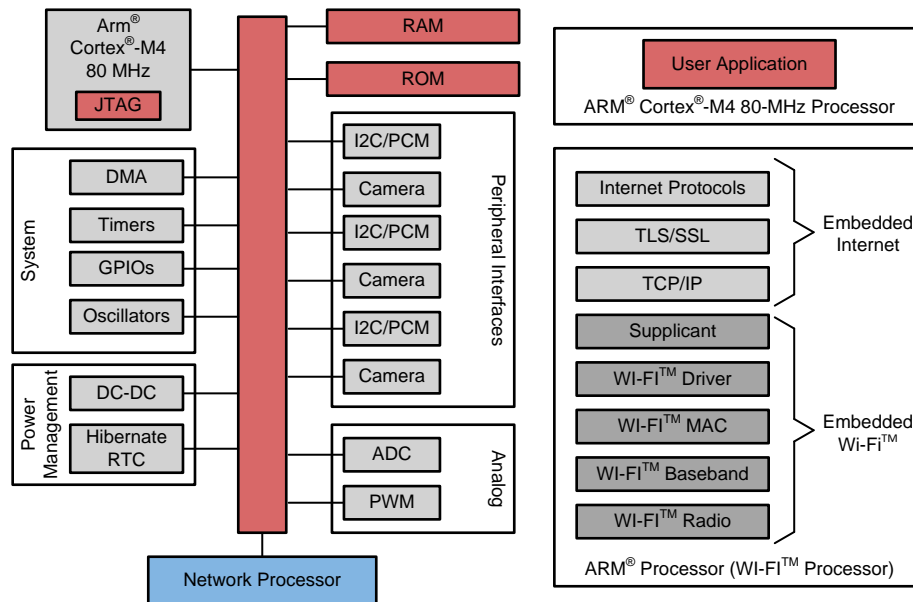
Arm®
Cortex®-M4
80 MHz
JTAG

RAM
ROM

System
DMA
Timers
GPIOs
Oscillators

Power Management
DC-DC
Hibernate RTC

Peripheral Interfaces
I2C/PCM
Camera
I2C/PCM
Camera
I2C/PCM
Camera

Analog
ADC
PWM

Network Processor

User Application
ARM® Cortex®-M4 80-MHz Processor

Internet Protocols
TLS/SSL
TCP/IP
Embedded Internet

Supplicant
WI-FI™ Driver
WI-FI™ MAC
WI-FI™ Baseband
WI-FI™ Radio
Embedded Wi-Fi™

ARM® Processor (WI-FI™ Processor)